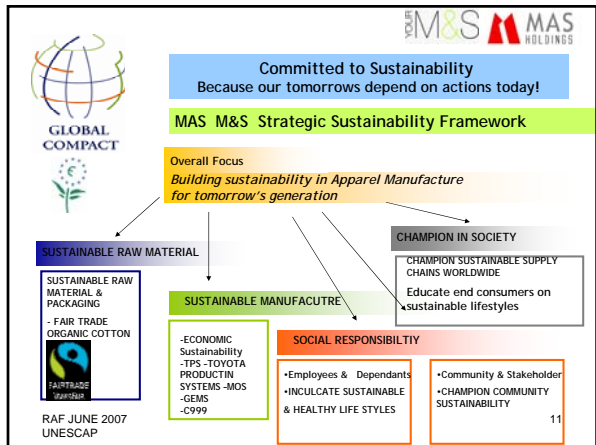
YOUR M&S MAS HOLDINGS

GLOBAL COMPACT

Committed to Sustainability
Because our tomorrows depend on actions today!

MAS M&S Strategic Sustainability Framework

Overall Focus
Building sustainability in Apparel Manufacture for tomorrow's generation

SUSTAINABLE RAW MATERIAL

SUSTAINABLE RAW MATERIAL & PACKAGING

- FAIR TRADE ORGANIC COTTON

FAIRTRADE

CHAMPION IN SOCIETY

CHAMPION SUSTAINABLE SUPPLY CHAINS WORLDWIDE

Educate end consumers on sustainable lifestyles

SUSTAINABLE MANUFACUTRE

-ECONOMIC Sustainability
-TPS –TOYOTA PRODUCTIN SYSTEMS –MOS
-GEMS
-C999

SOCIAL RESPONSIBILTIY

•Employees & Dependants
•INCULCATE SUSTAINABLE & HEALTHY LIFE STYLES

•Community & Stakeholder
•CHAMPION COMMUNITY SUSTAINABILITY

RAF JUNE 2007
UNESCAP

11